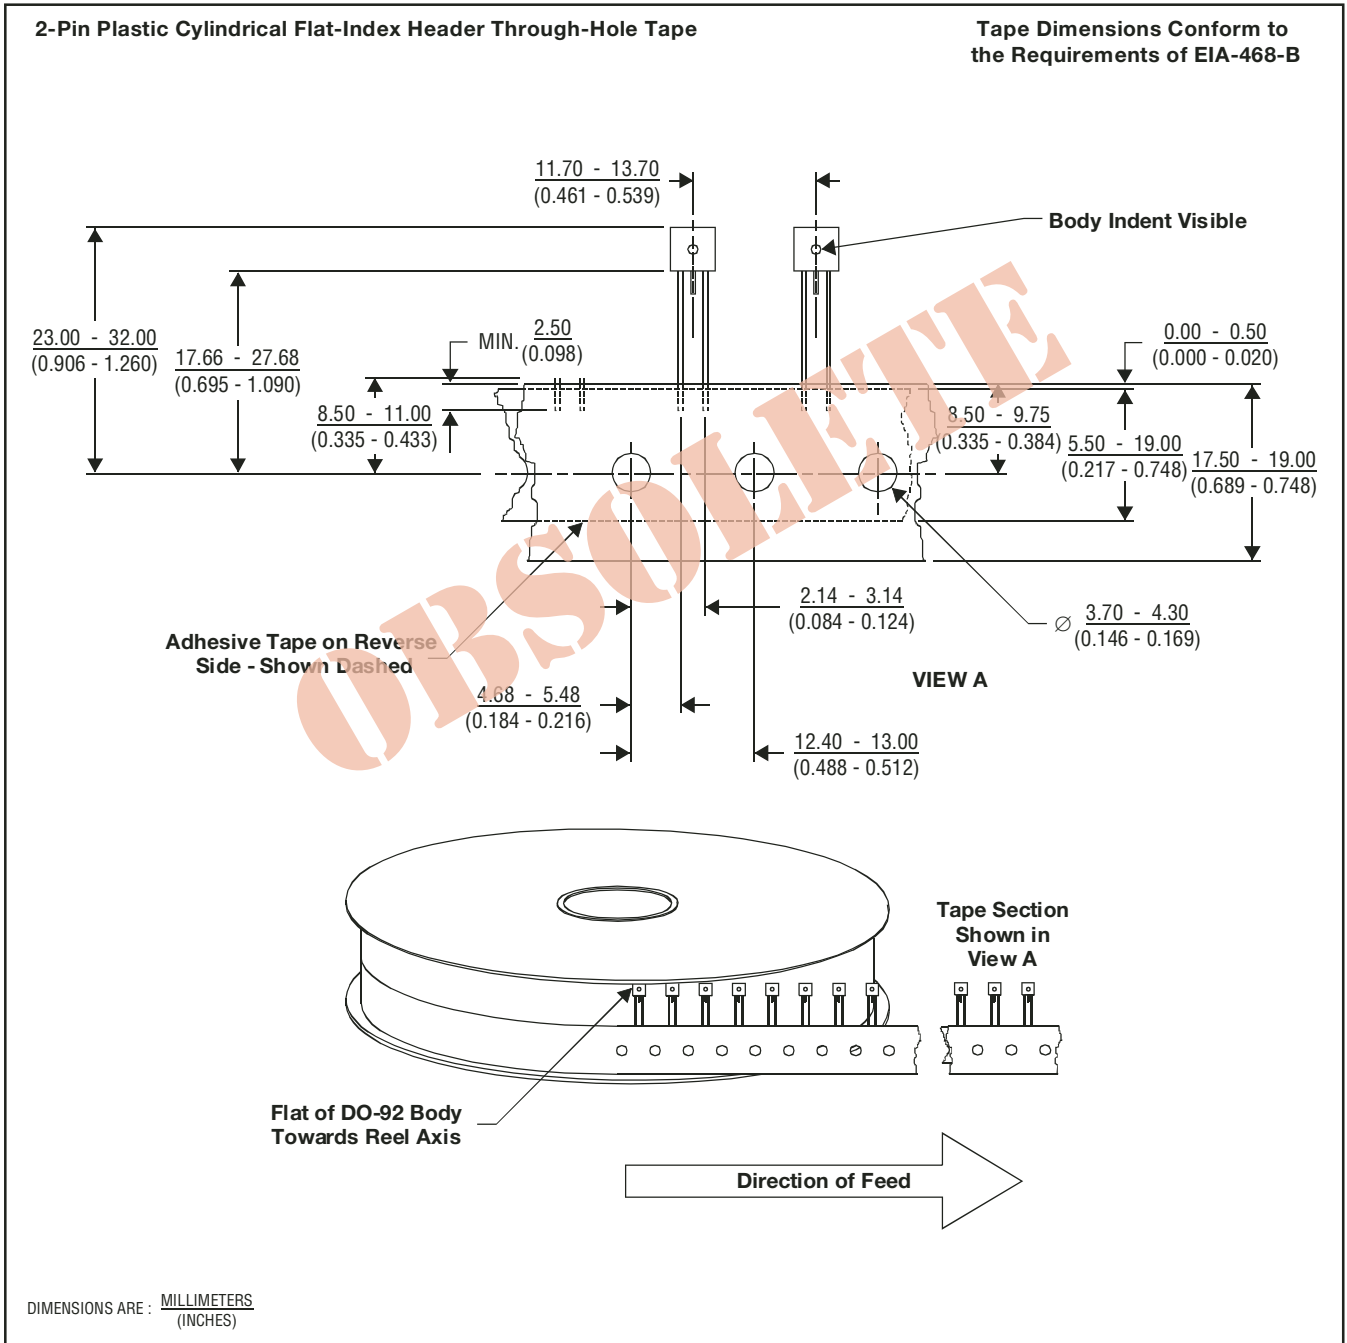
2-Pin Plastic Cylindrical Flat-Index Header Through-Hole Tape

Tape Dimensions Conform to the Requirements of EIA-468-B

11.70 - 13.70
(0.461 - 0.539)

Body Indent Visible

23.00 - 32.00
(0.906 - 1.260)

17.66 - 27.68
(0.695 - 1.090)

MIN. 2.50
(0.098)

8.50 - 11.00
(0.335 - 0.433)

0.00 - 0.50
(0.000 - 0.020)

8.50 - 9.75
(0.335 - 0.384)

5.50 - 19.00
(0.217 - 0.748)

17.50 - 19.00
(0.689 - 0.748)

OBSOLETE

2.14 - 3.14
(0.084 - 0.124)

$\varnothing$ 3.70 - 4.30
(0.146 - 0.169)

Adhesive Tape on Reverse Side - Shown Dashed

VIEW A

4.68 - 5.48
(0.184 - 0.216)

12.40 - 13.00
(0.488 - 0.512)

Tape Section Shown in View A

Flat of DO-92 Body Towards Reel Axis

Direction of Feed

DIMENSIONS ARE : $\frac{\text{MILLIMETERS}}{\text{(INCHES)}}$